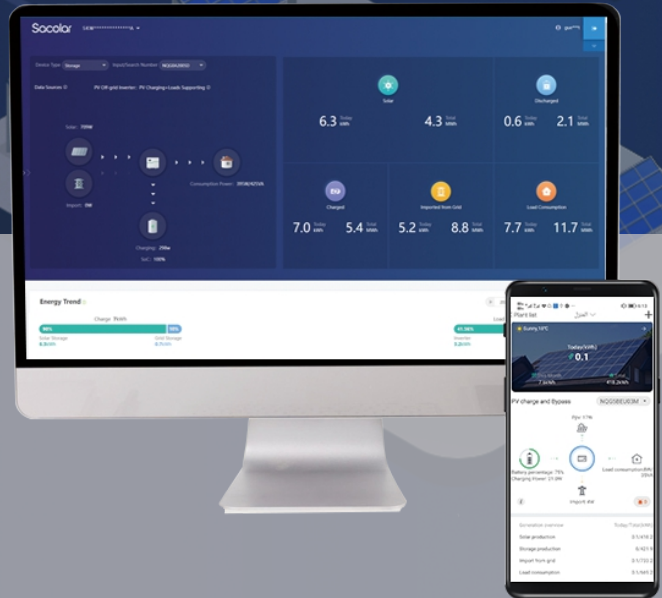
Socolar

Device Type: Storage

Input/Search Inverter: NQG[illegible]

Data Sources:

PV Off-grid Inverter : PV Charging+Loads Supporting

Solar: 709W

Import: 0W

Consumption Power: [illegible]

Charging: 259w

SoC: 100%

Solar

6.3 Today kWh

4.3 Total MWh

Discharged

0.6 Today kWh

2.1 Total MWh

Charged

7.0 Today kWh

5.4 Total MWh

Imported from Grid

5.2 Today kWh

8.8 Total MWh

Load Consumption

7.7 Today kWh

11.7 Total MWh

Energy Trend

Charge 7kWh

Load

Solar Storage

Grid Storage

Inverter

Plant list

Sunny

Today(kWh)

0.1

PV charge and Bypass

NQG5BEU03M

Ppv: 11W

Battery percentage: 79%

Charging Power: 21.0W

Load consumption: 0W

Import: 4W

Generation overview

Today/Total(kWh)

Solar production

Storage production

Import from grid

Load consumption